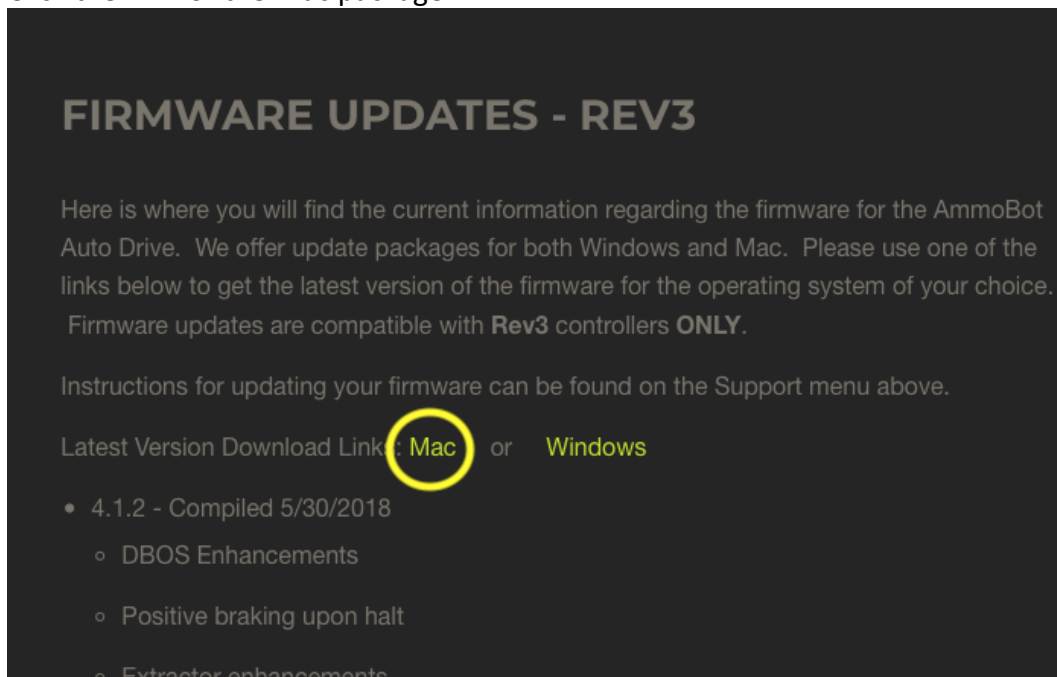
FIRMWARE UPDATES - REV3

Here is where you will find the current information regarding the firmware for the AmmoBot Auto Drive. We offer update packages for both Windows and Mac. Please use one of the links below to get the latest version of the firmware for the operating system of your choice. Firmware updates are compatible with **Rev3** controllers **ONLY**.

Instructions for updating your firmware can be found on the Support menu above.

Latest Version Download Links: Mac or Windows

- 4.1.2 - Compiled 5/30/2018
  - DBOS Enhancements
  - Positive braking upon halt
  - Extractor enhancements